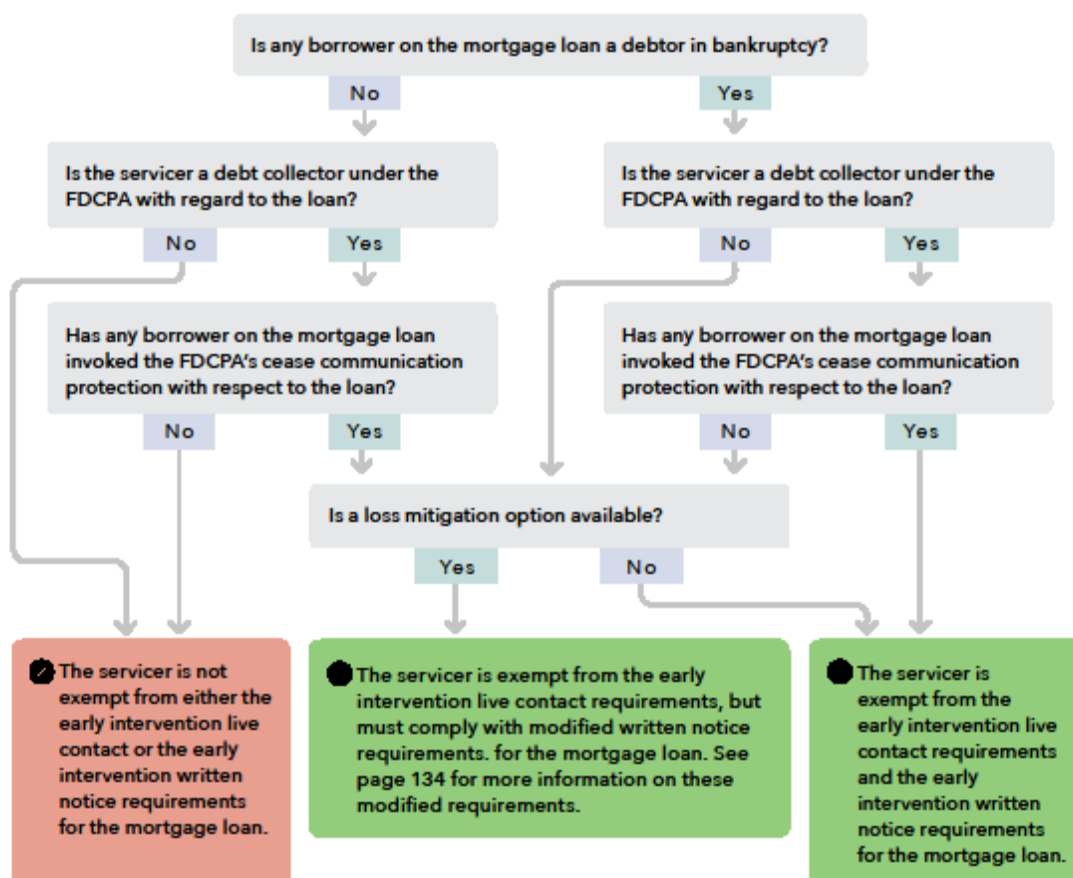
Is any borrower on the mortgage loan a debtor in bankruptcy?

No

Yes

Is the servicer a debt collector under the FDCPA with regard to the loan?

No

Yes

Is the servicer a debt collector under the FDCPA with regard to the loan?

No

Yes

Has any borrower on the mortgage loan invoked the FDCPA's cease communication protection with respect to the loan?

No

Yes

Has any borrower on the mortgage loan invoked the FDCPA's cease communication protection with respect to the loan?

No

Yes

Is a loss mitigation option available?

Yes

No

The servicer is not exempt from either the early intervention live contact or the early intervention written notice requirements for the mortgage loan.

The servicer is exempt from the early intervention live contact requirements, but must comply with modified written notice requirements. for the mortgage loan. See page 134 for more information on these modified requirements.

The servicer is exempt from the early intervention live contact requirements and the early intervention written notice requirements for the mortgage loan.